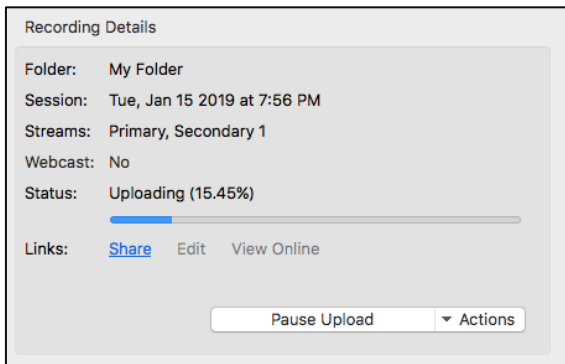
Recording Details

Folder: My Folder

Session: Tue, Jan 15 2019 at 7:56 PM

Streams: Primary, Secondary 1

Webcast: No

Status: Uploading (15.45%)

Links: Share Edit View Online

Pause Upload

Actions